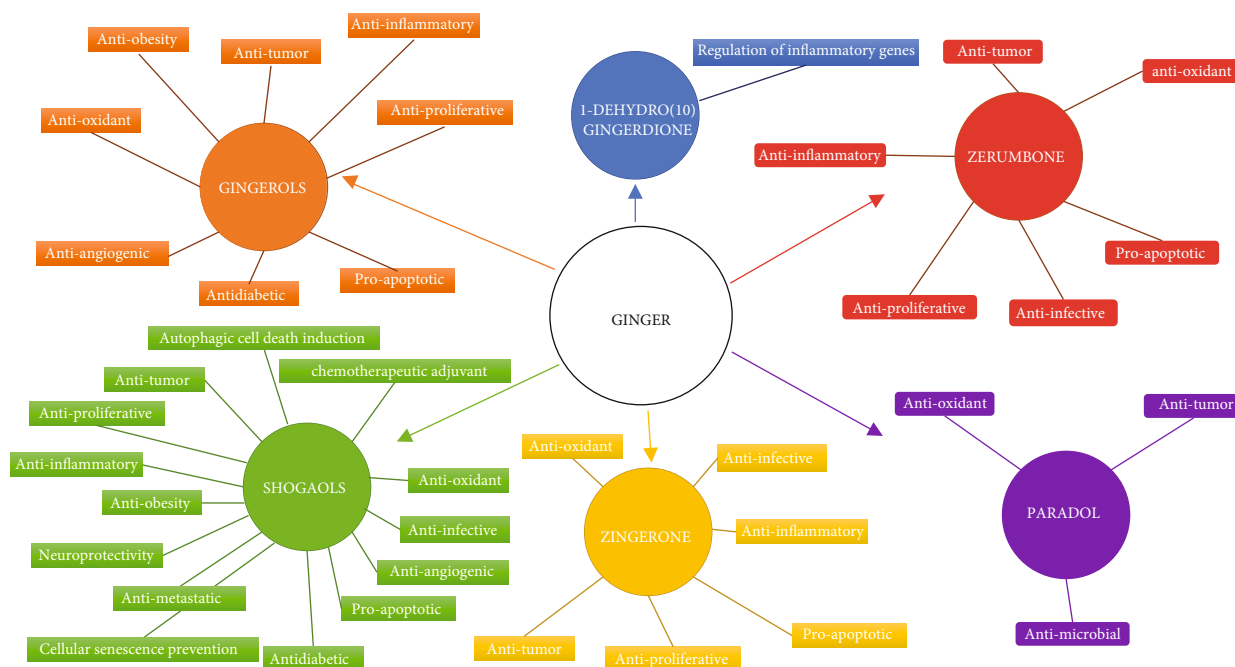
GINGER

GINGEROLS
Anti-obesity
Anti-tumor
Anti-inflammatory
Anti-oxidant
Anti-proliferative
Anti-angiogenic
Antidiabetic
Pro-apoptotic

1-DEHYDRO(10) GINGERDIONE
Regulation of inflammatory genes

ZERUMBONE
Anti-tumor
anti-oxidant
Anti-inflammatory
Pro-apoptotic
Anti-proliferative
Anti-infective

SHOGAOLS
Autophagic cell death induction
chemotherapeutic adjuvant
Anti-tumor
Anti-proliferative
Anti-inflammatory
Anti-obesity
Neuroprotectivity
Anti-metastatic
Cellular senescence prevention
Antidiabetic
Pro-apoptotic
Anti-angiogenic
Anti-infective
Anti-oxidant

ZINGERONE
Anti-oxidant
Anti-infective
Anti-inflammatory
Pro-apoptotic
Anti-proliferative
Anti-tumor

PARADOL
Anti-oxidant
Anti-tumor
Anti-microbial